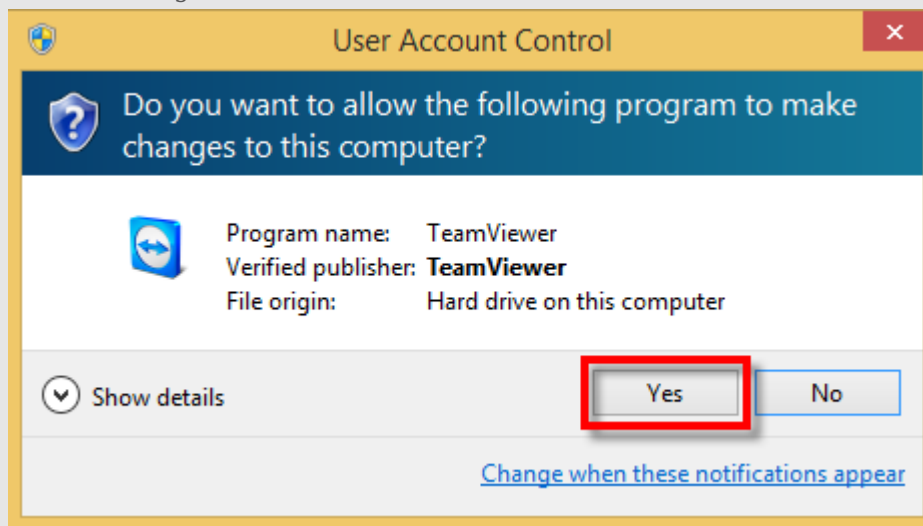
User Account Control

Do you want to allow the following program to make changes to this computer?

| | |
|---|---|
| Program name: | TeamViewer |
| Verified publisher: | **TeamViewer** |
| File origin: | Hard drive on this computer |

Show details

Yes

No

Change when these notifications appear